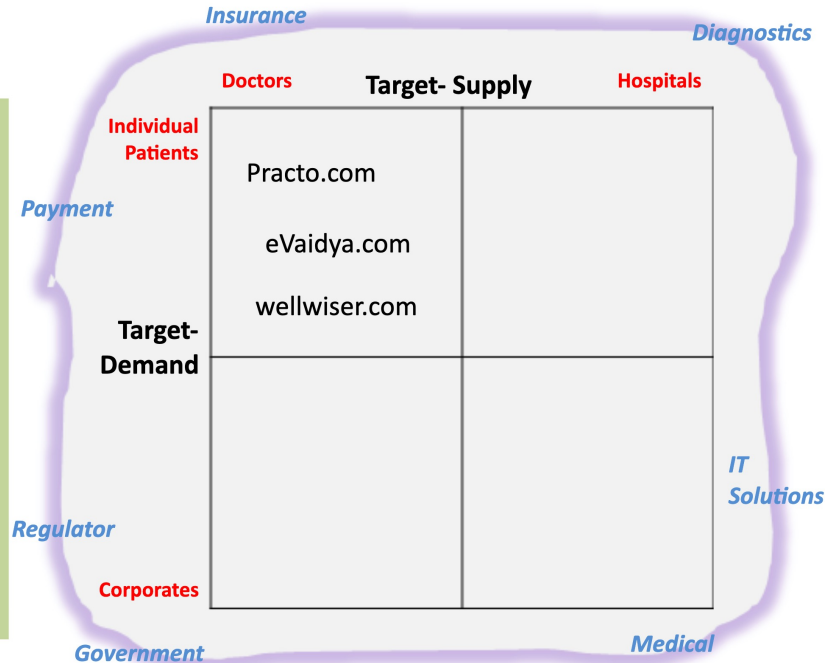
Insurance

Diagnostics

Doctors

Target- Supply

Hospitals

Individual Patients

Practo.com

eVaidya.com

wellwiser.com

Payment

Target- Demand

IT Solutions

Regulator

Corporates

Government

Medical